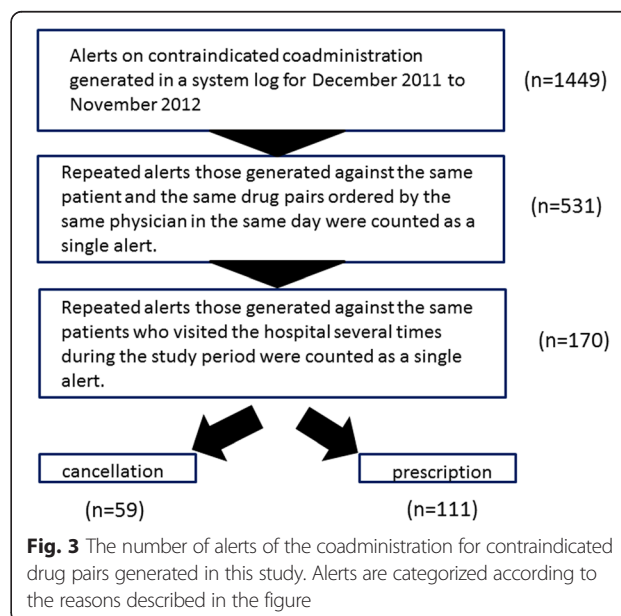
Alerts on contraindicated coadministration generated in a system log for December 2011 to November 2012

(n=1449)

Repeated alerts those generated against the same patient and the same drug pairs ordered by the same physician in the same day were counted as a single alert.

(n=531)

Repeated alerts those generated against the same patients who visited the hospital several times during the study period were counted as a single alert.

(n=170)

cancellation

(n=59)

prescription

(n=111)

**Fig. 3** The number of alerts of the coadministration for contraindicated drug pairs generated in this study. Alerts are categorized according to the reasons described in the figure